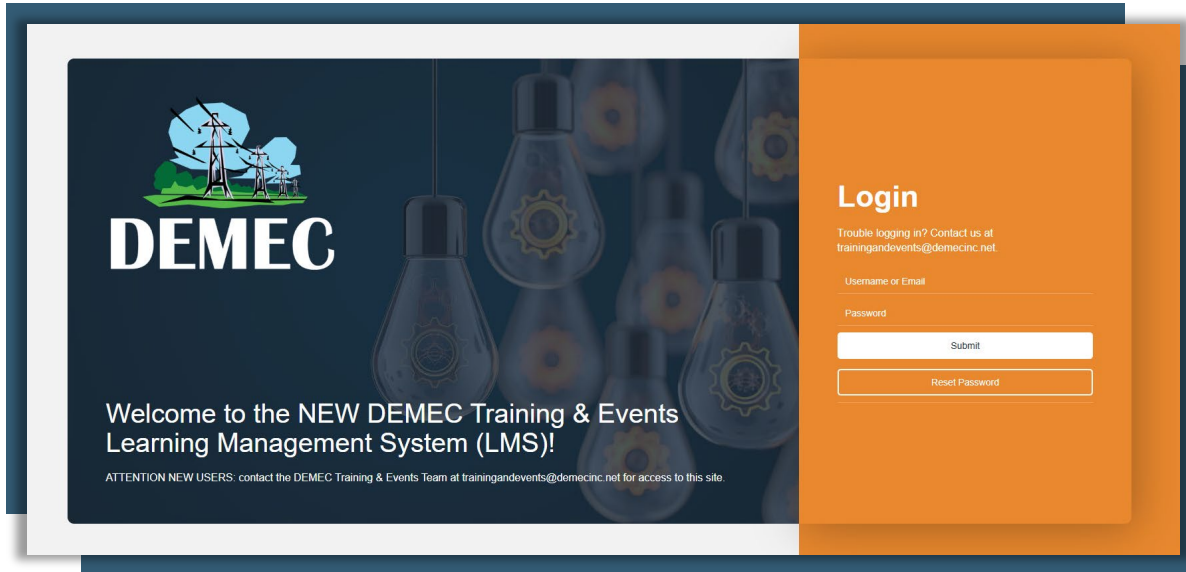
DEMEC

Welcome to the NEW DEMEC Training & Events Learning Management System (LMS)!

ATTENTION NEW USERS: contact the DEMEC Training & Events Team at trainingandevents@demecinc.net for access to this site.

Login

Trouble logging in? Contact us at trainingandevents@demecinc.net.

Username or Email

Password

Submit

Reset Password